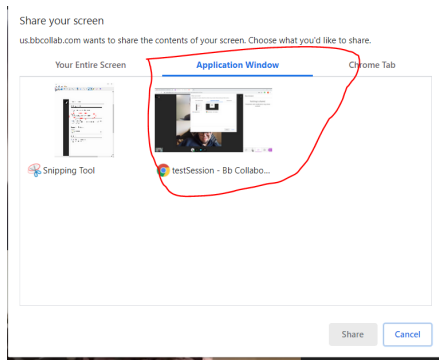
Share your screen

us.bbcollab.com wants to share the contents of your screen. Choose what you'd like to share.

Your Entire Screen
Application Window
Chrome Tab

Snipping Tool
testSession - Bb Collabo...

Share
Cancel